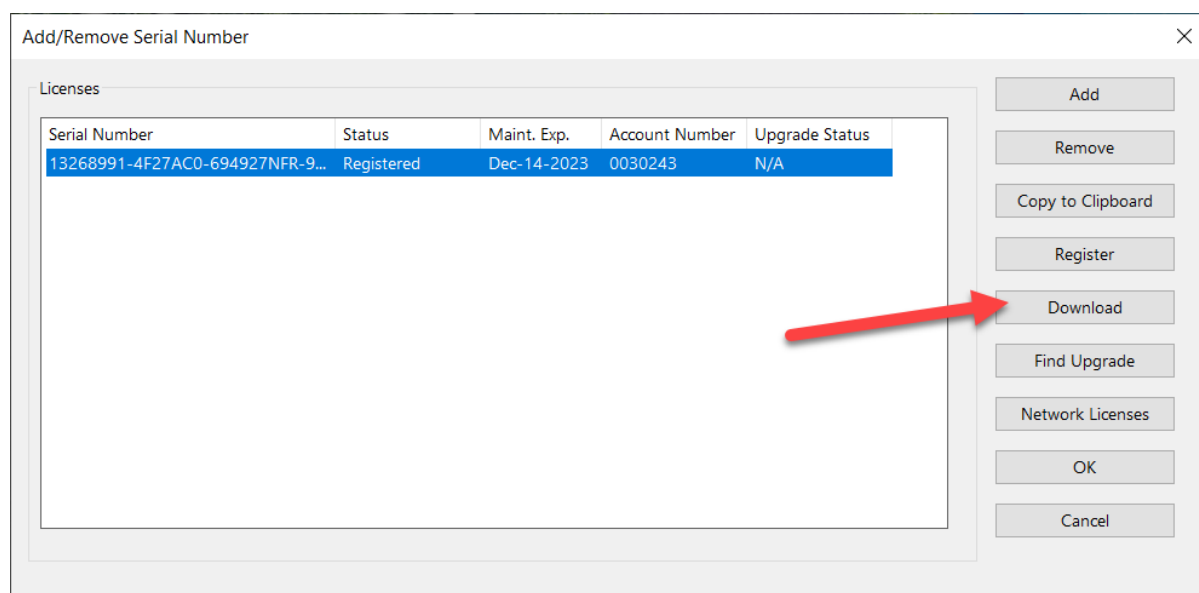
Add/Remove Serial Number

Licenses

| Serial Number | Status | Maint. Exp. | Account Number | Upgrade Status |
|---|---|---|---|---|
| 13268991-4F27AC0-694927NFR-9... | Registered | Dec-14-2023 | 0030243 | N/A |

Add

Remove

Copy to Clipboard

Register

Download

Find Upgrade

Network Licenses

OK

Cancel